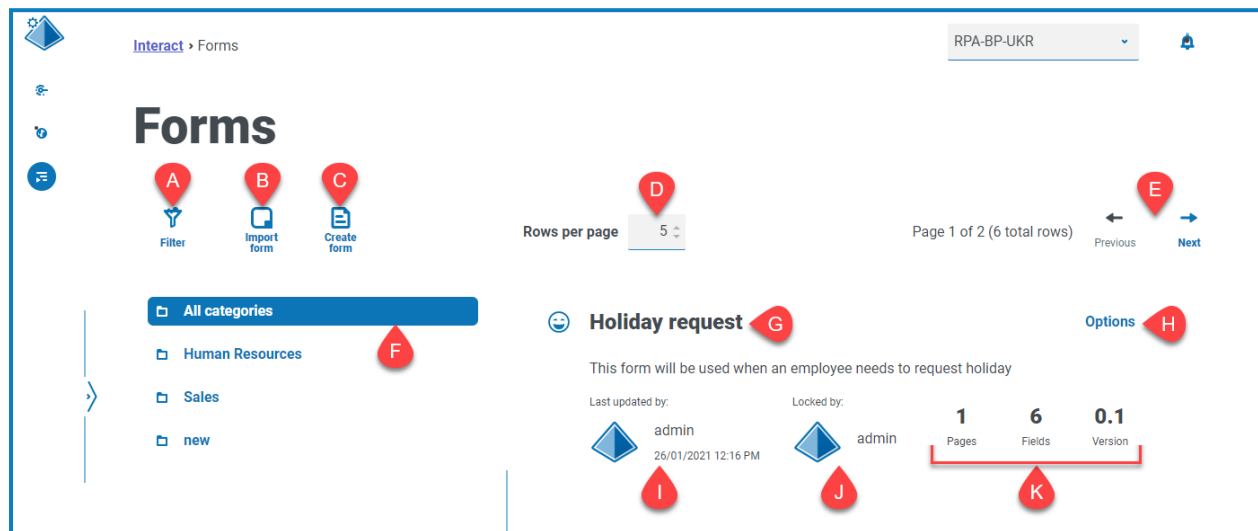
Interact › Forms

RPA-BP-UKR

Forms

A
Filter

B
Import form

C
Create form

D
Rows per page 5

Page 1 of 2 (6 total rows)

E
Previous Next

All categories

Human Resources

Sales

new

F

Holiday request

G

Options

H

This form will be used when an employee needs to request holiday

Last updated by:

admin
26/01/2021 12:16 PM

I

Locked by:

admin

J

| 1 | 6 | 0.1 |
|---|---|---|
| Pages | Fields | Version |

K